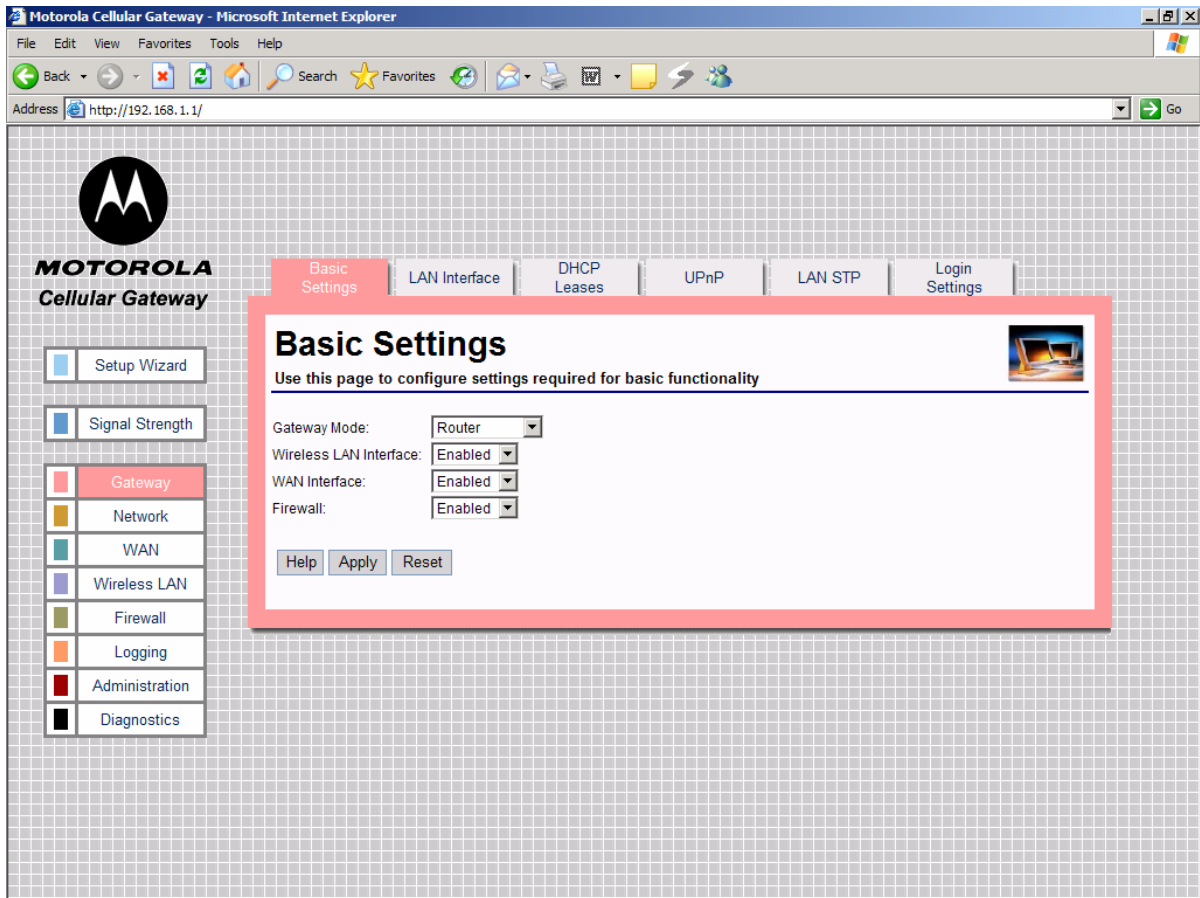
Motorola Cellular Gateway - Microsoft Internet Explorer

File Edit View Favorites Tools Help

Back Search Favorites

Address http://192.168.1.1/ Go

MOTOROLA
Cellular Gateway

Setup Wizard

Signal Strength

Gateway
Network
WAN
Wireless LAN
Firewall
Logging
Administration
Diagnostics

Basic Settings | LAN Interface | DHCP Leases | UPnP | LAN STP | Login Settings

Basic Settings
Use this page to configure settings required for basic functionality

Gateway Mode: Router
Wireless LAN Interface: Enabled
WAN Interface: Enabled
Firewall: Enabled

Help Apply Reset